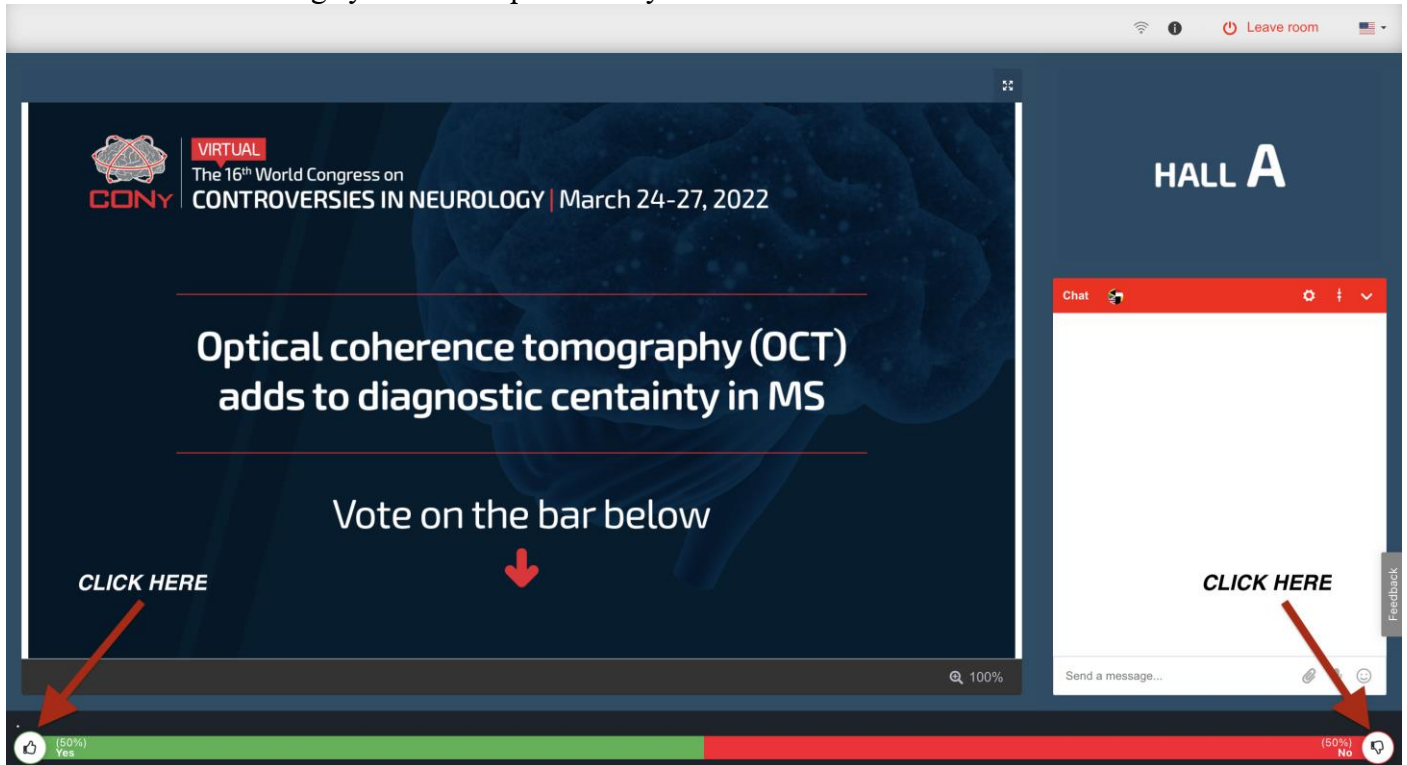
Leave room

VIRTUAL
The 16$^{th}$ World Congress on
CONY CONTROVERSIES IN NEUROLOGY | March 24-27, 2022

Optical coherence tomography (OCT) adds to diagnostic centainty in MS

Vote on the bar below

CLICK HERE

100%

HALL A

Chat

Send a message...

CLICK HERE

Feedback

(50%)
Yes

(50%)
No